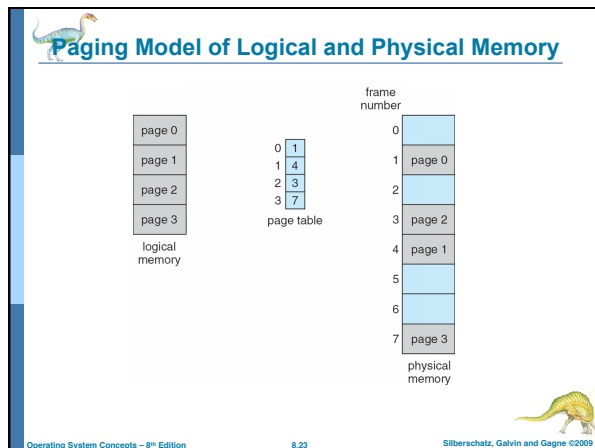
Paging Model of Logical and Physical Memory

page 0
page 1
page 2
page 3
logical memory

| | |
|---|---|
| 0 | 1 |
| 1 | 4 |
| 2 | 3 |
| 3 | 7 |

page table

frame number

| | |
|---|---|
| 0 | |
| 1 | page 0 |
| 2 | |
| 3 | page 2 |
| 4 | page 1 |
| 5 | |
| 6 | |
| 7 | page 3 |

physical memory

Operating System Concepts – 8th Edition
8.23
Silberschatz, Galvin and Gagne ©2009